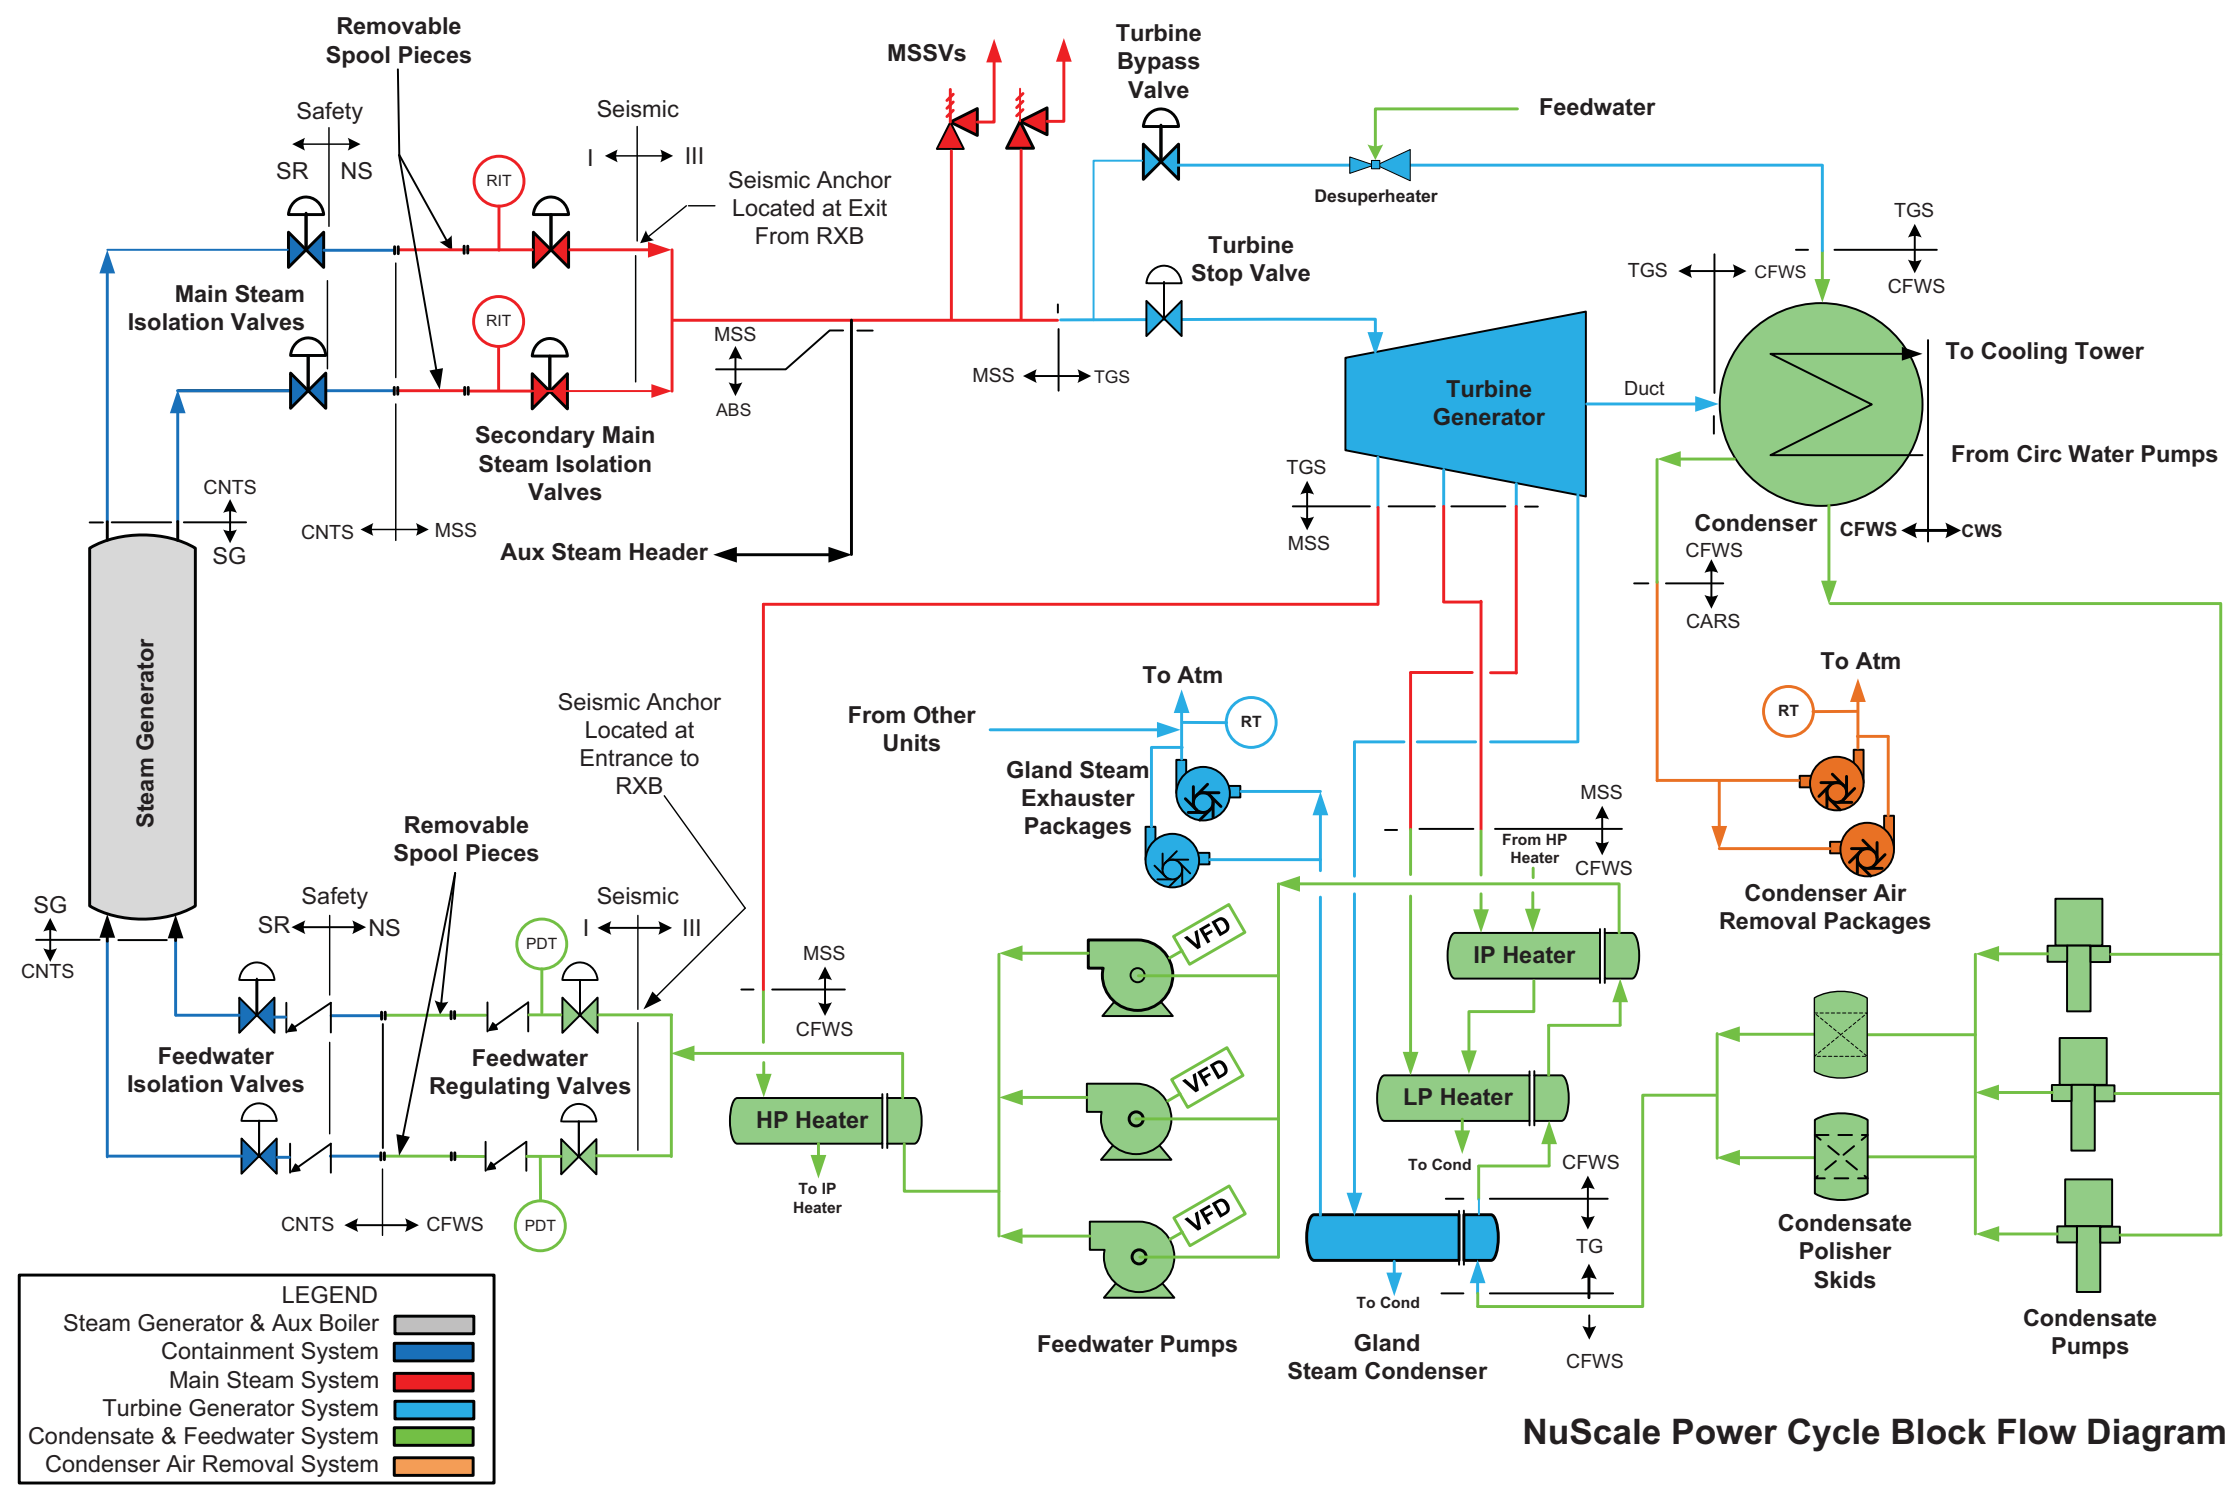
Removable Spool Pieces

Safety

SR NS

Seismic

I III

RIT

RIT

Seismic Anchor Located at Exit From RXB

MSSVs

Turbine Bypass Valve

Feedwater

Desuperheater

Main Steam Isolation Valves

MSS

ABS

MSS TGS

Turbine Stop Valve

TGS

TGS CFWS

CFWS

To Cooling Tower

Turbine Generator

Duct

From Circ Water Pumps

Secondary Main Steam Isolation Valves

CNTS

SG

CNTS MSS

Aux Steam Header

TGS

MSS

Condenser

CFWS

CFWS CWS

CARS

Steam Generator

To Atm

To Atm

RT

RT

From Other Units

Gland Steam Exhauster Packages

Seismic Anchor Located at Entrance to RXB

Removable Spool Pieces

MSS

From HP Heater

CFWS

Condenser Air Removal Packages

SG

CNTS

Safety

SR NS

Seismic

I III

PDT

MSS

CFWS

VFD

IP Heater

Feedwater Isolation Valves

Feedwater Regulating Valves

HP Heater

VFD

LP Heater

To IP Heater

To Cond

CFWS

CNTS CFWS

PDT

VFD

TG

To Cond

Condensate Polisher Skids

Condensate Pumps

Feedwater Pumps

Gland Steam Condenser

CFWS

LEGEND
Steam Generator & Aux Boiler
Containment System
Main Steam System
Turbine Generator System
Condensate & Feedwater System
Condenser Air Removal System

NuScale Power Cycle Block Flow Diagram